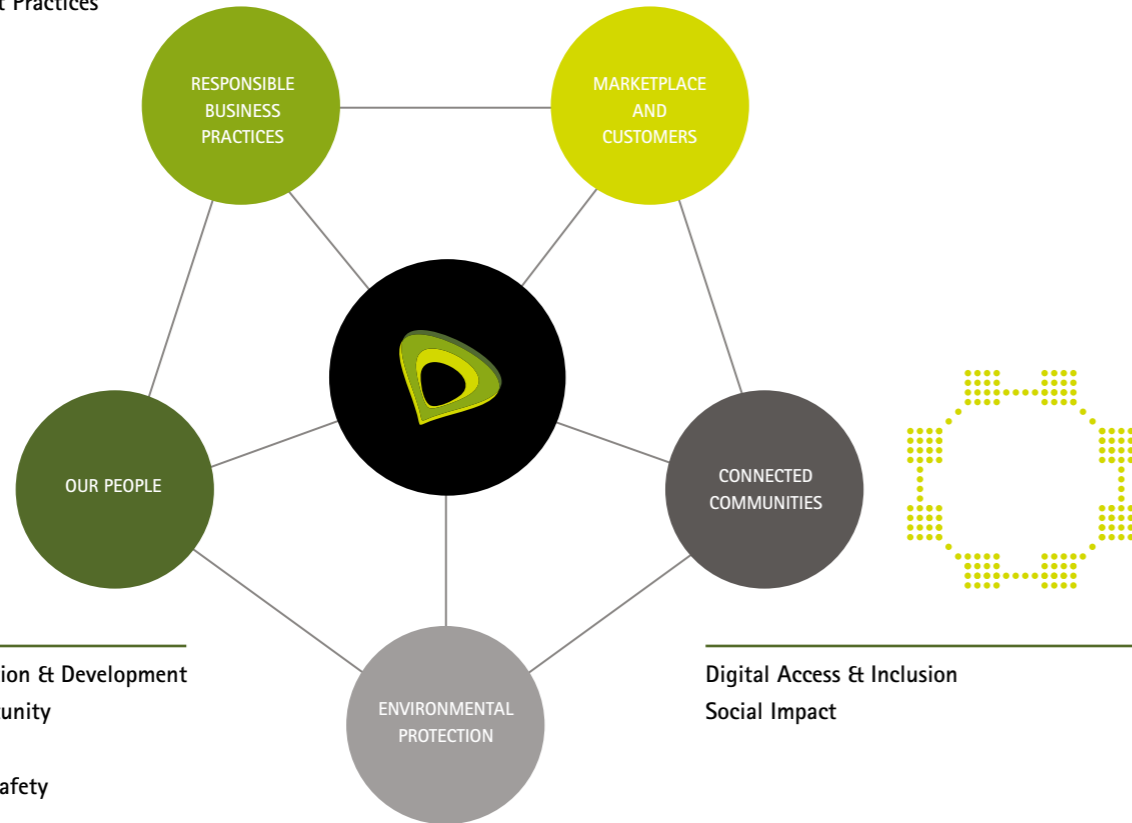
t Practices

RESPONSIBLE BUSINESS PRACTICES

MARKETPLACE AND CUSTOMERS

OUR PEOPLE

CONNECTED COMMUNITIES

ENVIRONMENTAL PROTECTION

ion & Development
unity

afety

Digital Access & Inclusion
Social Impact